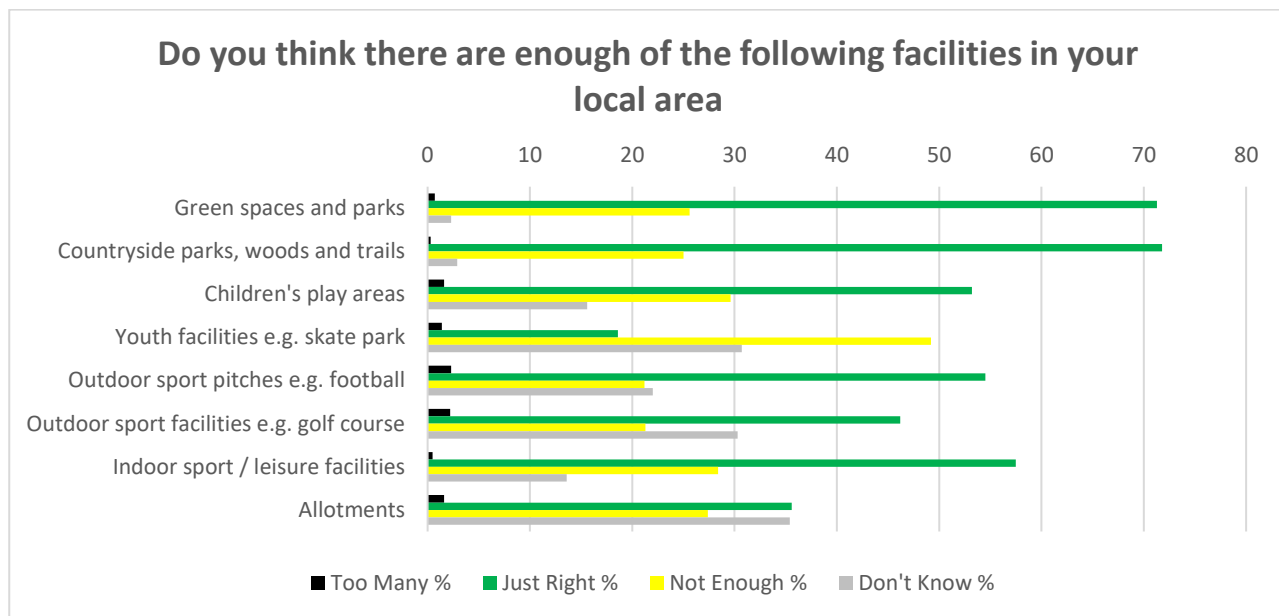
Do you think there are enough of the following facilities in your local area

0 10 20 30 40 50 60 70 80

Green spaces and parks
Countryside parks, woods and trails
Children's play areas
Youth facilities e.g. skate park
Outdoor sport pitches e.g. football
Outdoor sport facilities e.g. golf course
Indoor sport / leisure facilities
Allotments

Too Many % Just Right % Not Enough % Don't Know %